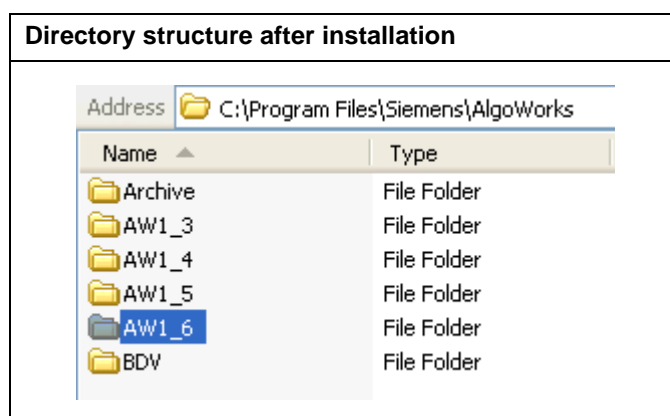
Directory structure after installation

Address C:\Program Files\Siemens\AlgoWorks

| Name | Type |
|---|---|
| Archive | File Folder |
| AW1_3 | File Folder |
| AW1_4 | File Folder |
| AW1_5 | File Folder |
| AW1_6 | File Folder |
| BDV | File Folder |